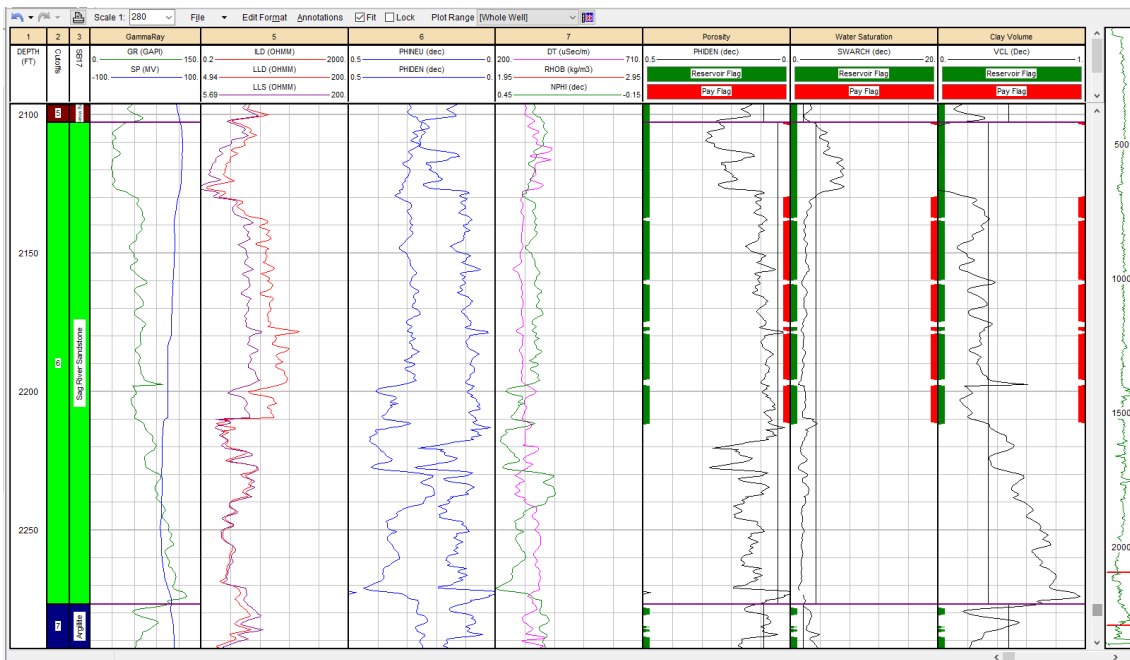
Scale 1: 280 File Edit Format Annotations Fit Lock Plot Range [Whole Well]

1 2 3 GammaRay 5 6 7 Porosity Water Saturation Clay Volume

DEPTH (FT) Cutoffs SB17

GR (GAPI) 0. 150.
SP (MV) -100. 100.

ILD (OHMM) 0.2 2000.
LLD (OHMM) 4.94 200.
LLS (OHMM) 5.69 200.

PHINEU (dec) 0.5 0.
PHIDEN (dec) 0.5 0.

DT (uSec/m) 200. 710.
RHOB (kg/m3) 1.95 2.95
NPHI (dec) 0.45 -0.15

PHIDEN (dec) 0.5 0.
Reservoir Flag
Pay Flag

SWARCH (dec) 0. 20.
Reservoir Flag
Pay Flag

VCL (Dec) 0. 1.
Reservoir Flag
Pay Flag

2100
2150
2200
2250

Sag River Sandstone
Argillite

500
1000
1500
2000